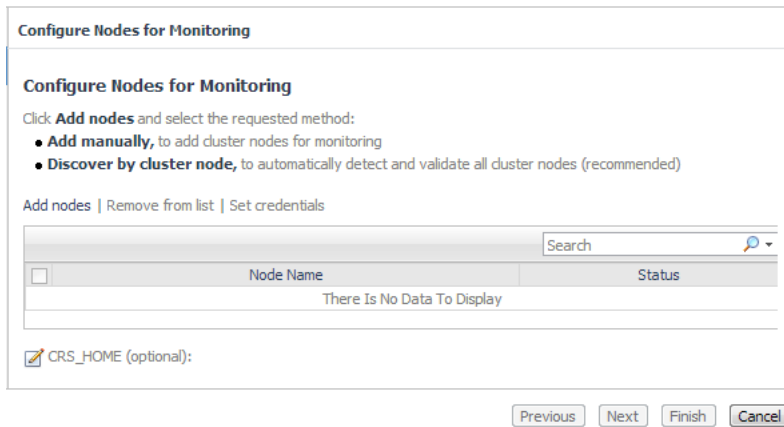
Configure Nodes for Monitoring

Configure Nodes for Monitoring

Click **Add nodes** and select the requested method:

• **Add manually,** to add cluster nodes for monitoring
• **Discover by cluster node,** to automatically detect and validate all cluster nodes (recommended)

Add nodes | Remove from list | Set credentials

Search

| | Node Name | Status |
|---|---|---|
| | There Is No Data To Display | |

CRS_HOME (optional):

Previous Next Finish Cancel